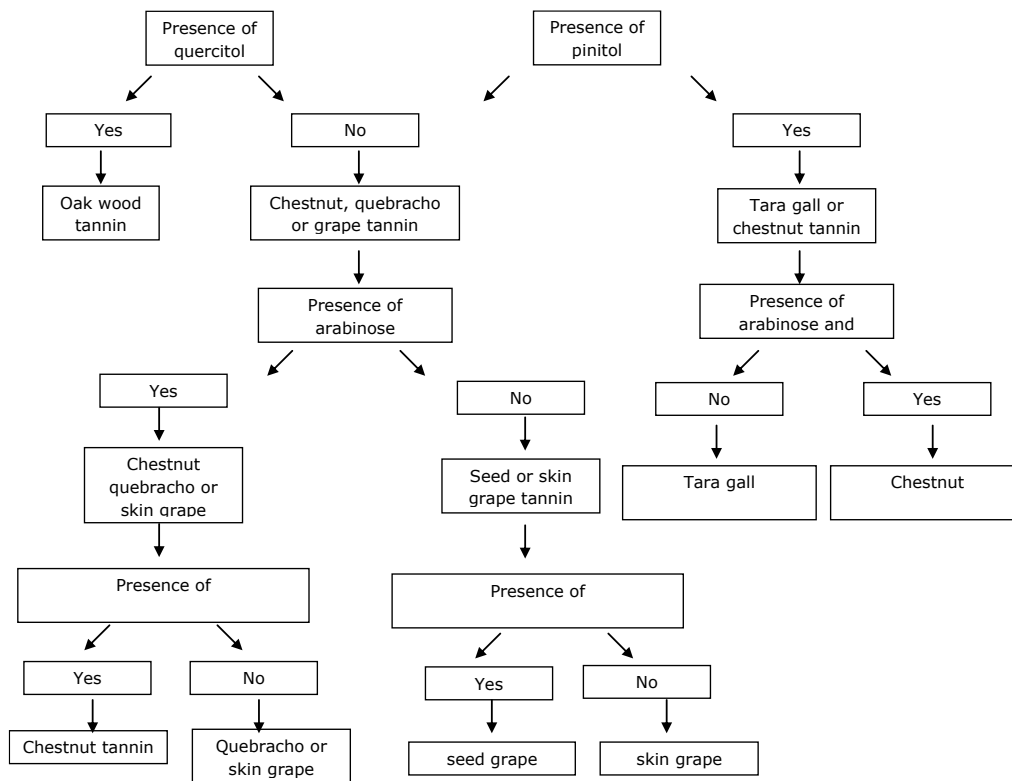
Presence of quercitol

Presence of pinitol

Yes

No

Yes

Oak wood tannin

Chestnut, quebracho or grape tannin

Tara gall or chestnut tannin

Presence of arabinose

Presence of arabinose and

Yes

No

No

Yes

Chestnut quebracho or skin grape

Seed or skin grape tannin

Tara gall

Chestnut

Presence of

Presence of

Yes

No

Yes

No

Chestnut tannin

Quebracho or skin grape

seed grape

skin grape